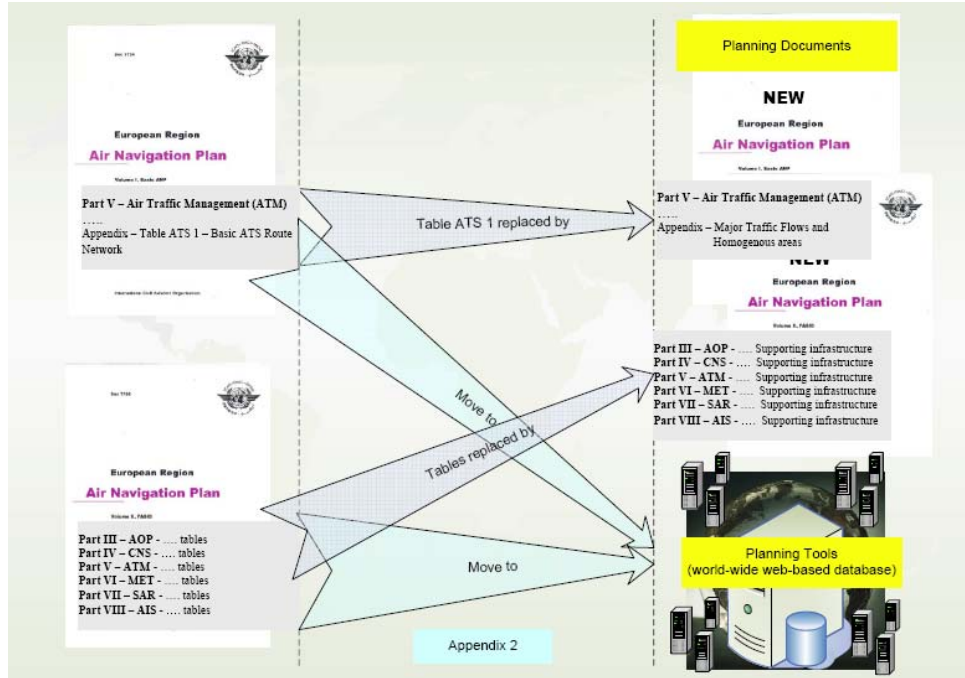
Doc 7754

European Region

Air Navigation Plan

Volume I, Basic ANP

Part V – Air Traffic Management (ATM)

…..

Appendix – Table ATS 1 – Basic ATS Route Network

International Civil Aviation Organization

Doc 7754

European Region

Air Navigation Plan

Volume II, FASID

Part III – AOP - …. tables
Part IV – CNS - …. tables
Part V – ATM - …. tables
Part VI – MET - …. tables
Part VII – SAR - …. tables
Part VIII – AIS - …. tables

Table ATS 1 replaced by

Move to

Tables replaced by

Move to

Appendix 2

Planning Documents

NEW

European Region

Air Navigation Plan

Volume I, Basic ANP

Part V – Air Traffic Management (ATM)

…..

Appendix – Major Traffic Flows and Homogenous areas

NEW

European Region

Air Navigation Plan

Volume II, FASID

Part III – AOP - …. Supporting infrastructure
Part IV – CNS - …. Supporting infrastructure
Part V – ATM - …. Supporting infrastructure
Part VI – MET - …. Supporting infrastructure
Part VII – SAR - …. Supporting infrastructure
Part VIII – AIS - …. Supporting infrastructure

Planning Tools
(world-wide web-based database)